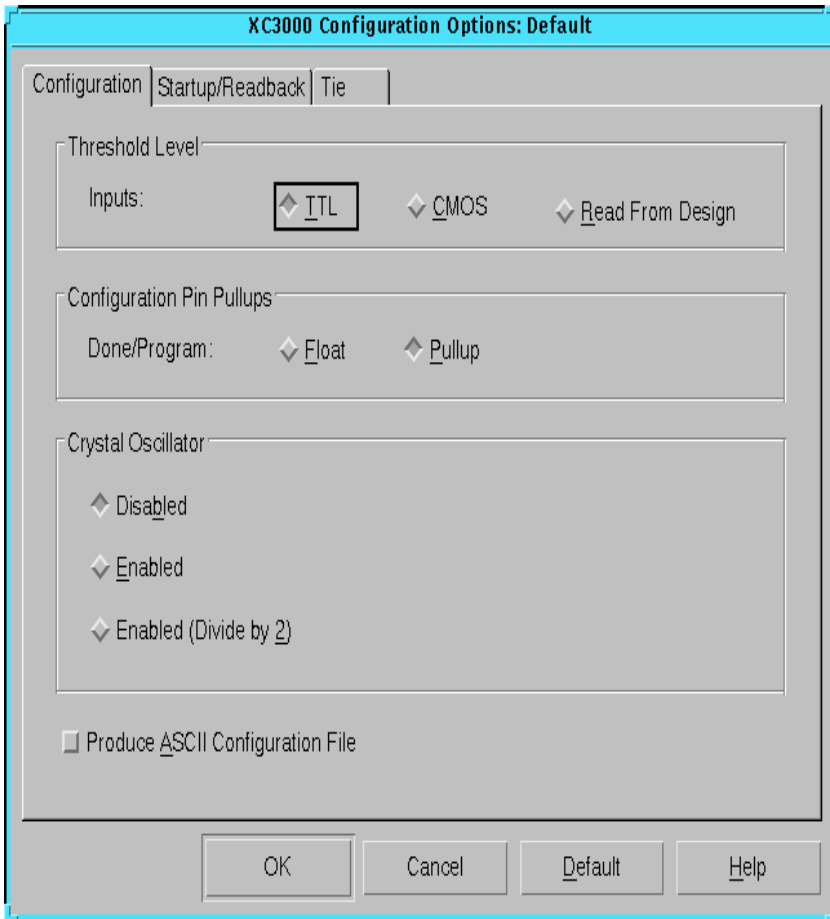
XC3000 Configuration Options: Default

Configuration | Startup/Readback | Tie

Threshold Level

Inputs: TTL CMOS Read From Design

Configuration Pin Pullups

Done/Program: Float Pullup

Crystal Oscillator

Disabled

Enabled

Enabled (Divide by 2)

Produce ASCII Configuration File

OK Cancel Default Help